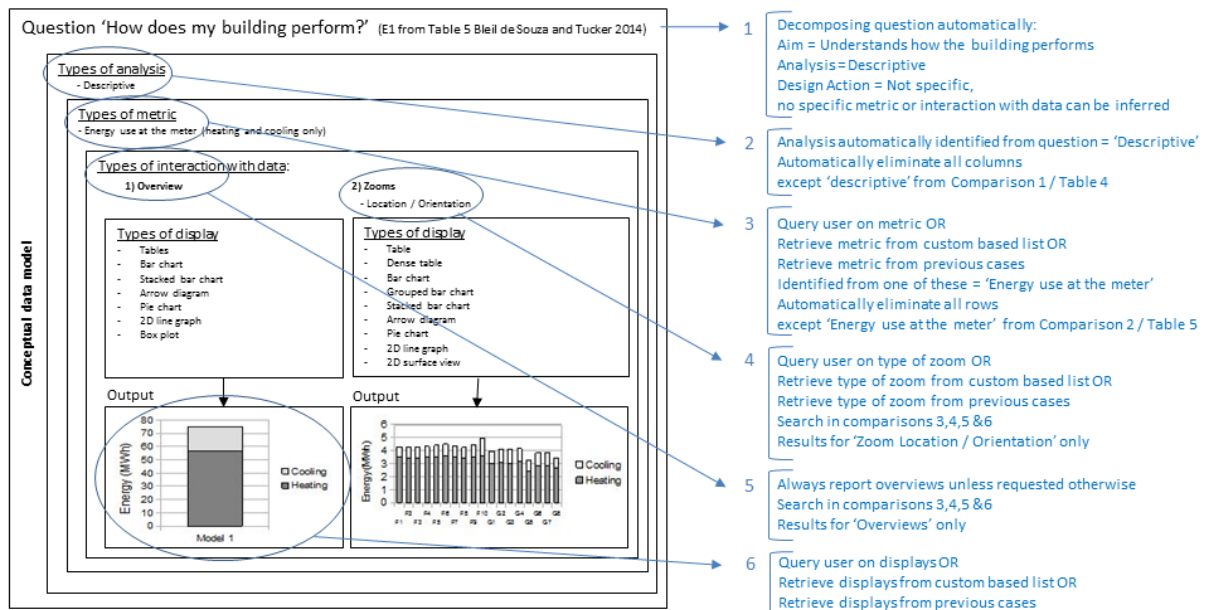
Question 'How does my building perform?' (E1 from Table 5 Bleil de Souza and Tucker 2014)

Conceptual data model

Types of analysis
- Descriptive

Types of metric
- Energy use at the meter (heating and cooling only)

Types of interaction with data:

1) Overview

2) Zooms
- Location / Orientation

Types of display
- Tables
- Bar chart
- Stacked bar chart
- Arrow diagram
- Pie chart
- 2D line graph
- Box plot

Types of display
- Table
- Dense table
- Bar chart
- Grouped bar chart
- Stacked bar chart
- Arrow diagram
- Pie chart
- 2D line graph
- 2D surface view

Output

Energy (MWh)
80
70
60
50
40
30
20
10
0
Model 1
Cooling
Heating

Output

Energy(MWh)
6
5
4
3
2
1
0
F2 F4 F6 F8 F10 G2 G4 G6 G8
F1 F3 F5 F7 F9 G1 G3 G5 G7
Cooling
Heating

1
Decomposing question automatically:
Aim = Understands how the building performs
Analysis = Descriptive
Design Action = Not specific,
no specific metric or interaction with data can be inferred

2
Analysis automatically identified from question = 'Descriptive'
Automatically eliminate all columns
except 'descriptive' from Comparison 1 / Table 4

3
Query user on metric OR
Retrieve metric from custom based list OR
Retrieve metric from previous cases
Identified from one of these = 'Energy use at the meter'
Automatically eliminate all rows
except 'Energy use at the meter' from Comparison 2 / Table 5

4
Query user on type of zoom OR
Retrieve type of zoom from custom based list OR
Retrieve type of zoom from previous cases
Search in comparisons 3,4,5 &6
Results for 'Zoom Location / Orientation' only

5
Always report overviews unless requested otherwise
Search in comparisons 3,4,5 &6
Results for 'Overviews' only

6
Query user on displays OR
Retrieve displays from custom based list OR
Retrieve displays from previous cases